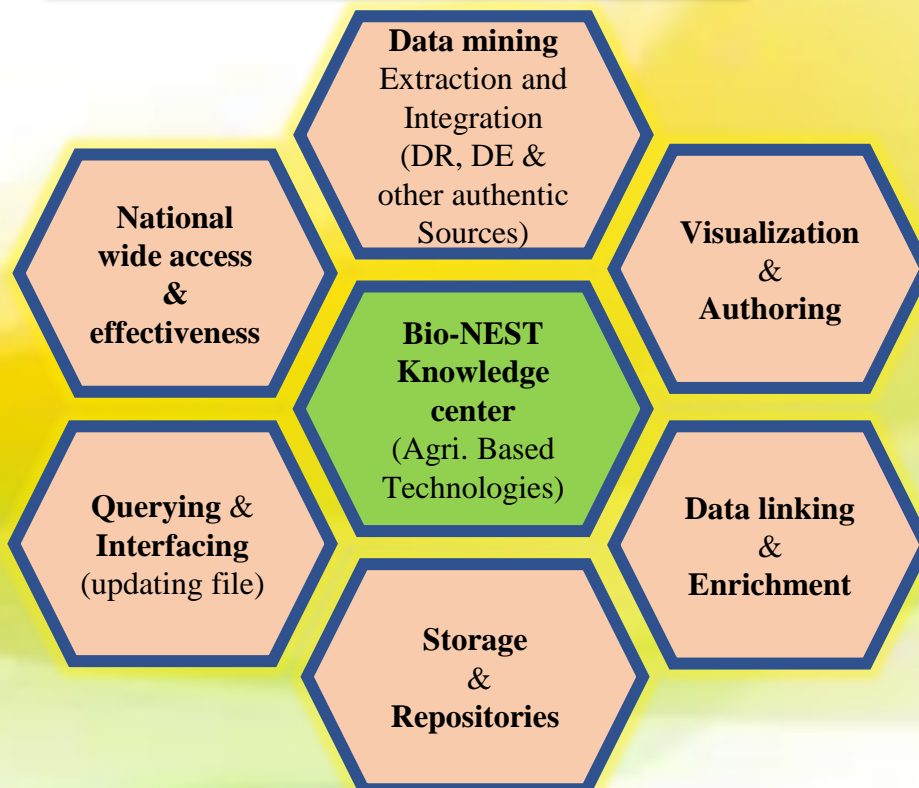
Data mining
Extraction and Integration (DR, DE & other authentic Sources)

National wide access & effectiveness

Visualization & Authoring

Bio-NEST Knowledge center (Agri. Based Technologies)

Querying & Interfacing (updating file)

Data linking & Enrichment

Storage & Repositories